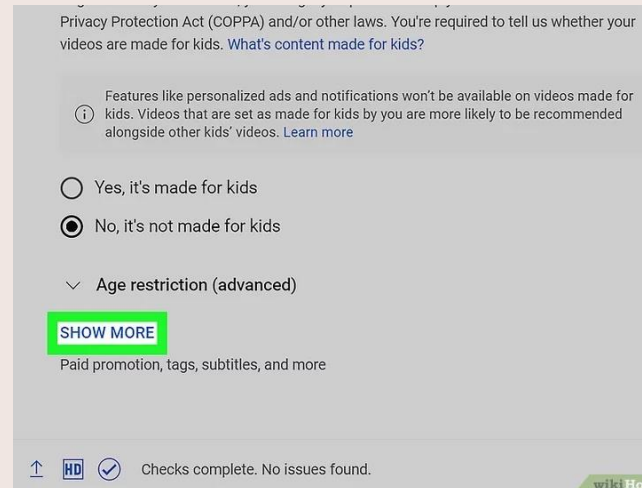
Privacy Protection Act (COPPA) and/or other laws. You're required to tell us whether your videos are made for kids. What's content made for kids?

Features like personalized ads and notifications won't be available on videos made for kids. Videos that are set as made for kids by you are more likely to be recommended alongside other kids' videos. Learn more

Yes, it's made for kids

No, it's not made for kids

Age restriction (advanced)

SHOW MORE

Paid promotion, tags, subtitles, and more

HD Checks complete. No issues found.

wikiHo